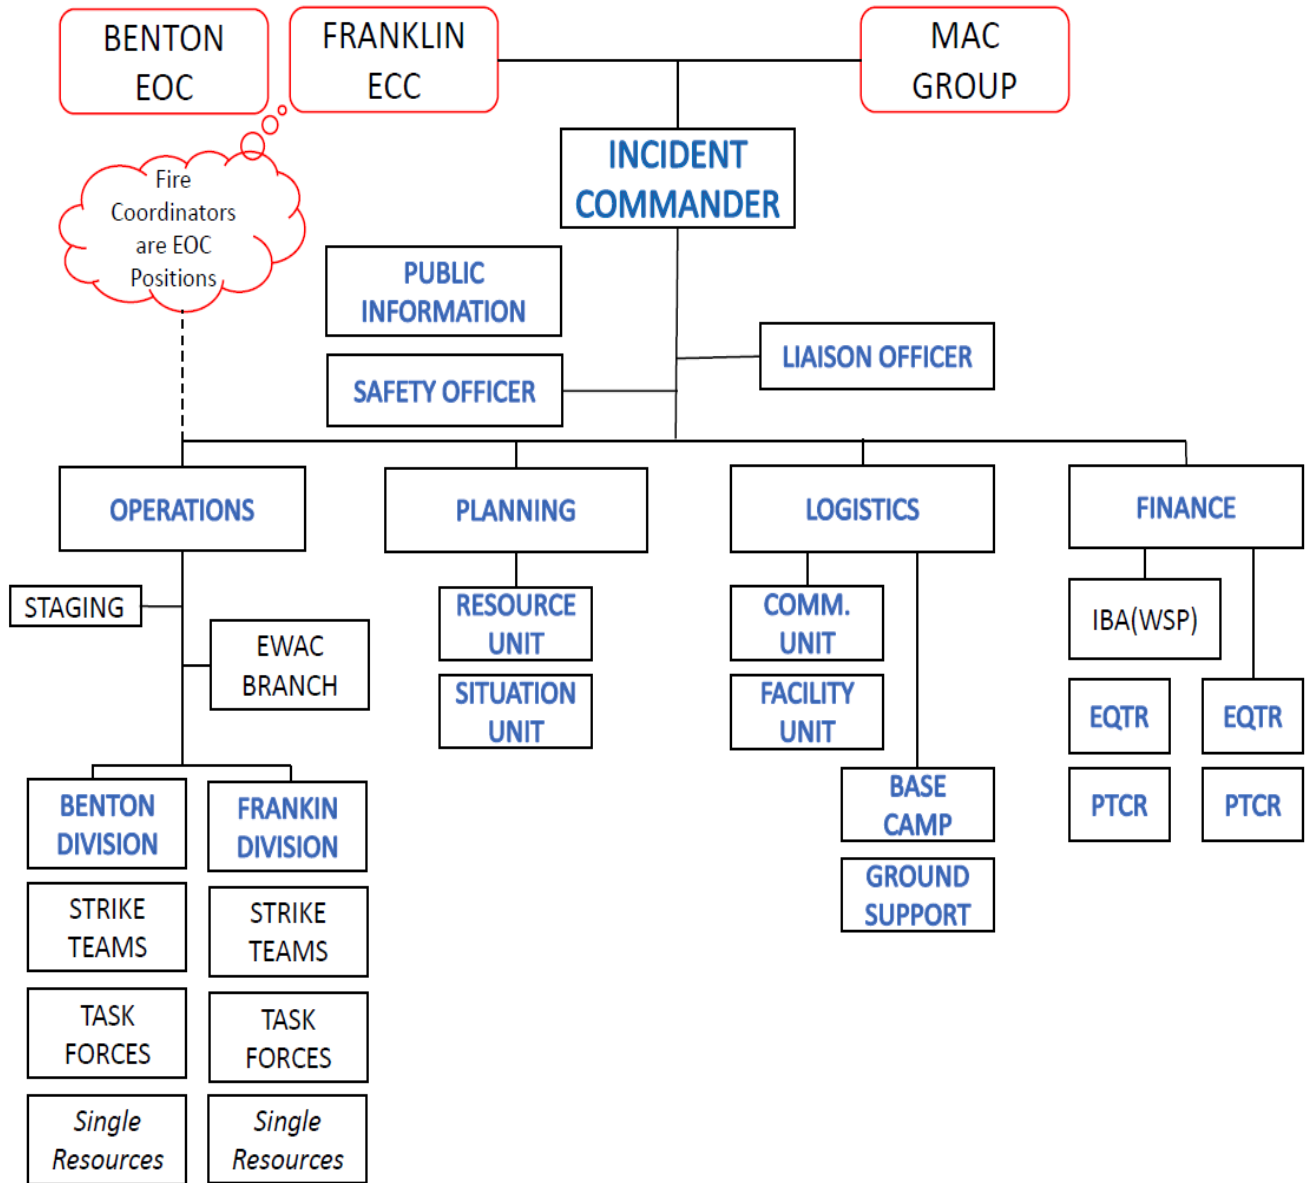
BENTON EOC

FRANKLIN ECC

MAC GROUP

Fire Coordinators are EOC Positions

INCIDENT COMMANDER

PUBLIC INFORMATION

LIAISON OFFICER

SAFETY OFFICER

OPERATIONS

STAGING

EWAC BRANCH

BENTON DIVISION

STRIKE TEAMS

TASK FORCES

Single Resources

FRANKIN DIVISION

STRIKE TEAMS

TASK FORCES

Single Resources

PLANNING

RESOURCE UNIT

SITUATION UNIT

LOGISTICS

COMM. UNIT

FACILITY UNIT

BASE CAMP

GROUND SUPPORT

FINANCE

IBA(WSP)

EQTR

PTCR

EQTR

PTCR